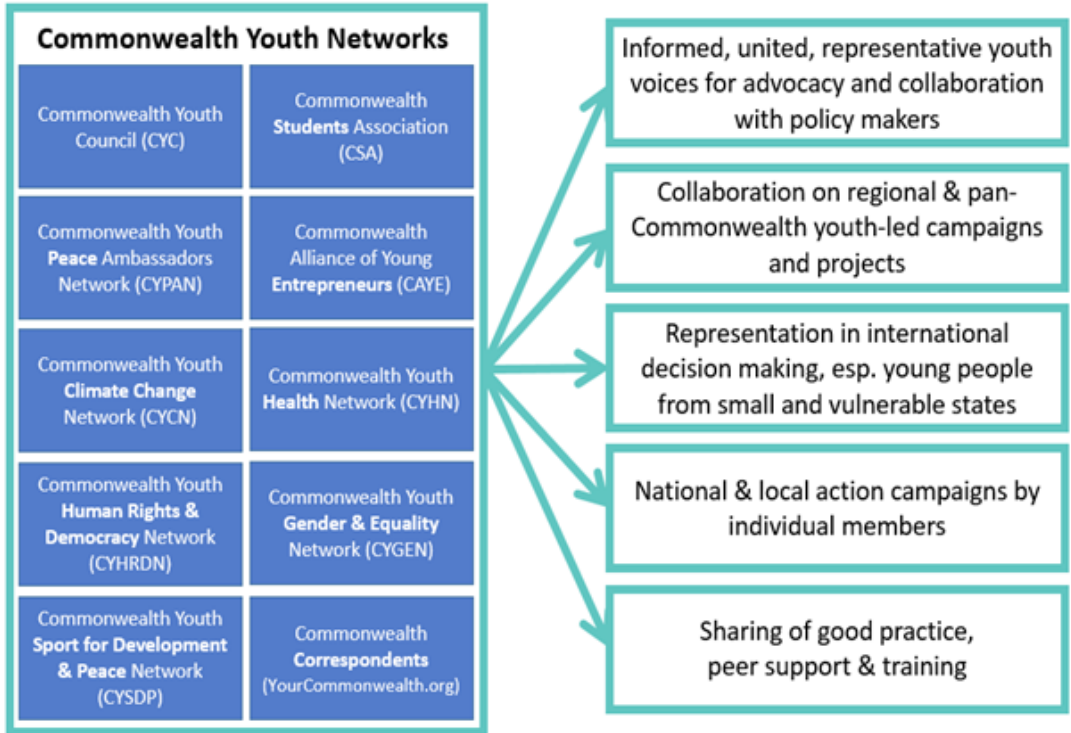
Commonwealth Youth Networks

Commonwealth Youth Council (CYC)

Commonwealth Students Association (CSA)

Commonwealth Youth Peace Ambassadors Network (CYPAN)

Commonwealth Alliance of Young Entrepreneurs (CAYE)

Commonwealth Youth Climate Change Network (CYCN)

Commonwealth Youth Health Network (CYHN)

Commonwealth Youth Human Rights & Democracy Network (CYHRDN)

Commonwealth Youth Gender & Equality Network (CYGEN)

Commonwealth Youth Sport for Development & Peace Network (CYSDP)

Commonwealth Correspondents (YourCommonwealth.org)

Informed, united, representative youth voices for advocacy and collaboration with policy makers

Collaboration on regional & pan-Commonwealth youth-led campaigns and projects

Representation in international decision making, esp. young people from small and vulnerable states

National & local action campaigns by individual members

Sharing of good practice, peer support & training